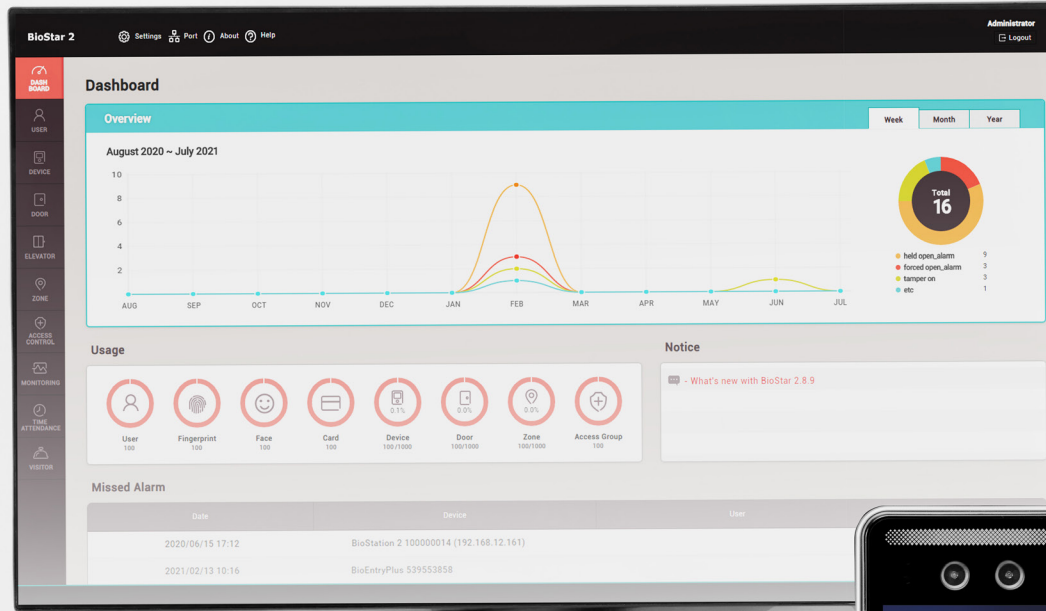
BioStar 2
Settings Port About Help
Administrator
Logout

DASH BOARD
USER
DEVICE
DOOR
ELEVATOR
ZONE
ACCESS CONTROL
MONITORING
TIME ATTENDANCE
VISITOR

Dashboard

Overview
Week Month Year

August 2020 ~ July 2021

10
8
6
4
2
AUG SEP OCT NOV DEC JAN FEB MAR APR MAY JUN JUL

Total
16

held open_alarm 9
forced open_alarm 3
tamper on 3
etc 1

Usage

User
100
Fingerprint
100
Face
100
Card
100
0.1%
Device
100/1000
0.0%
Door
100/1000
0.0%
Zone
100/1000
Access Group
100

Notice

- What's new with BioStar 2.8.9

Missed Alarm

| Date | Device | User |
|---|---|---|
| 2020/06/15 17:12 | BioStation 2 100000014 (192.168.12.161) | |
| 2021/02/13 10:16 | BioEntryPlus 539553858 | |